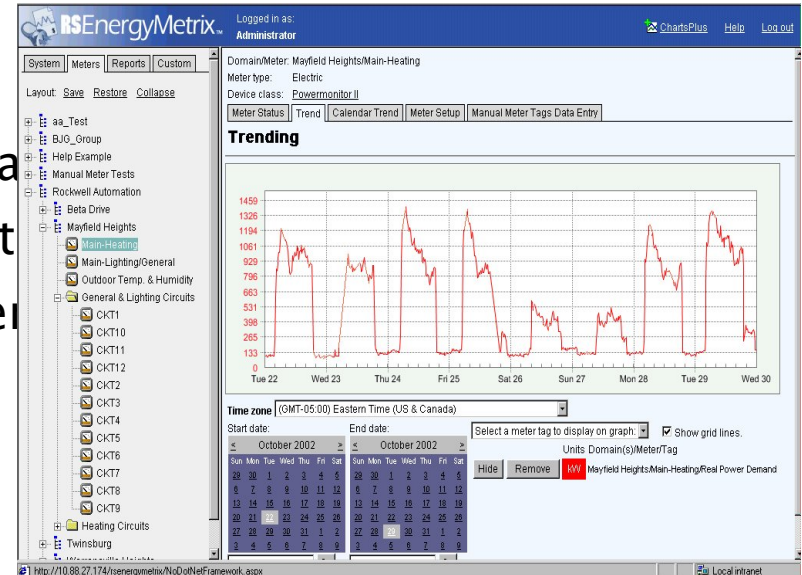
RSEnergyMetrix

Logged in as:
Administrator

ChartsPlus Help Log out

System Meters Reports Custom

Layout: Save Restore Collapse

aa_Test
BJG_Group
Help Example
Manual Meter Tests
Rockwell Automation
Beta Drive
Mayfield Heights
Main-Heating
Main-Lighting/General
Outdoor Temp. & Humidity
General & Lighting Circuits
CKT1
CKT10
CKT11
CKT12
CKT2
CKT3
CKT4
CKT5
CKT6
CKT7
CKT8
CKT9
Heating Circuits
Twinsburg
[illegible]

Domain/Meter: Mayfield Heights/Main-Heating
Meter type: Electric
Device class: Powermonitor II

Meter Status Trend Calendar Trend Meter Setup Manual Meter Tags Data Entry

Trending

1459
1326
1194
1061
929
796
663
531
398
265
133
0

Tue 22 Wed 23 Thu 24 Fri 25 Sat 26 Sun 27 Mon 28 Tue 29 Wed 30

Time zone (GMT-05:00) Eastern Time (US & Canada)

Start date:
October 2002
Sun Mon Tue Wed Thu Fri Sat
29 30 1 2 3 4 5
6 7 8 9 10 11 12
13 14 15 16 17 18 19
20 21 22 23 24 25 26
27 28 29 30 31 1 2
3 4 5 6 7 8 9

End date:
October 2002
Sun Mon Tue Wed Thu Fri Sat
29 30 1 2 3 4 5
6 7 8 9 10 11 12
13 14 15 16 17 18 19
20 21 22 23 24 25 26
27 28 29 30 31 1 2
3 4 5 6 7 8 9

Select a meter tag to display on graph:
Show grid lines.
Units Domain(s)/Meter/Tag
Hide Remove kW Mayfield Heights/Main-Heating/Real Power Demand

http://10.88.27.174/rsenergymetrix/NoDotNetFramework.aspx
Local intranet